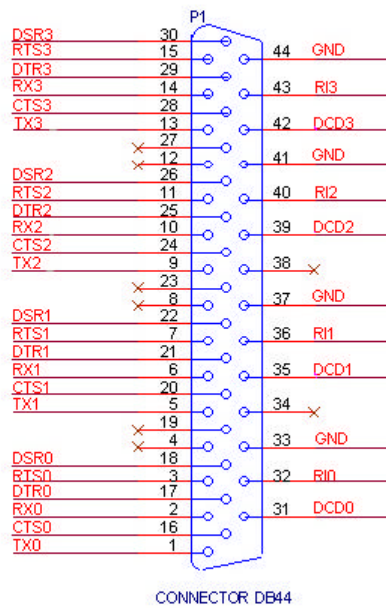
P1

DSR3 30
RTS3 15
DTR3 29
RX3 14
CTS3 28
TX3 13
27
12
DSR2 26
RTS2 11
DTR2 25
RX2 10
CTS2 24
TX2 9
23
8
DSR1 22
RTS1 7
DTR1 21
RX1 6
CTS1 20
TX1 5
19
4
DSR0 18
RTS0 3
DTR0 17
RX0 2
CTS0 16
TX0 1

44 GND
43 RI3
42 DCD3
41 GND
40 RI2
39 DCD2
38
37 GND
36 RI1
35 DCD1
34
33 GND
32 RI0
31 DCD0

CONNECTOR DB44